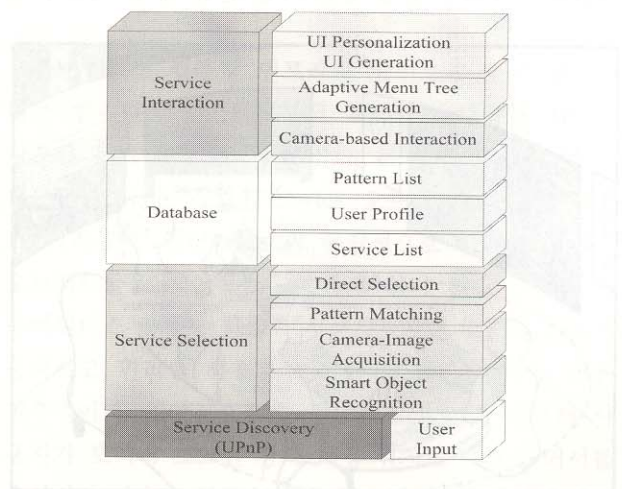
Service Interaction

UI Personalization
UI Generation

Adaptive Menu Tree Generation

Camera-based Interaction

Database

Pattern List

User Profile

Service List

Service Selection

Direct Selection

Pattern Matching

Camera-Image Acquisition

Smart Object Recognition

Service Discovery (UPnP)

User Input